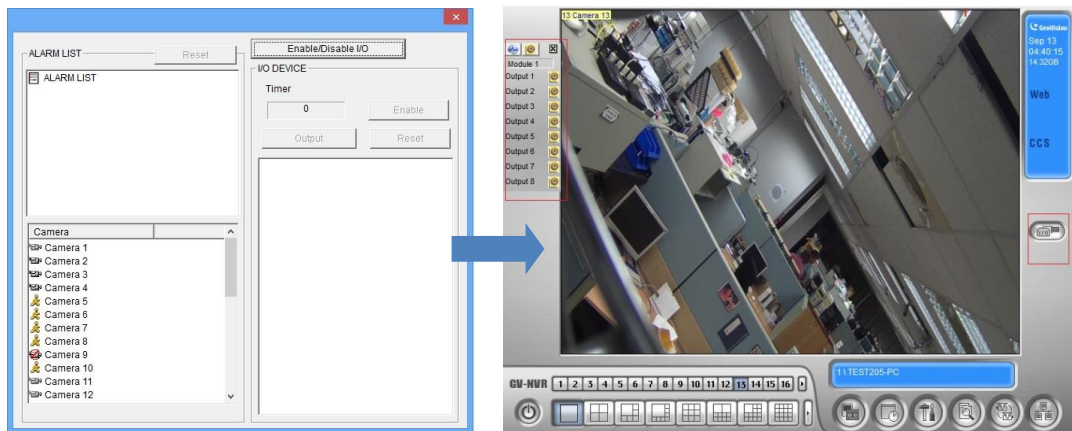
ALARM LIST
Reset
ALARM LIST
Enable/Disable I/O
I/O DEVICE
Timer
0
Enable
Output
Reset
Camera
Camera 1
Camera 2
Camera 3
Camera 4
Camera 5
Camera 6
Camera 7
Camera 8
Camera 9
Camera 10
Camera 11
Camera 12

13 Camera 13
Module 1
Output 1
Output 2
Output 3
Output 4
Output 5
Output 6
Output 7
Output 8
GeoVision
Sep 13
04:40:15
14.32GB
Web
CCS
GV-NVR
1 2 3 4 5 6 7 8 9 10 11 12 13 14 15 16
1 \ TEST205-PC